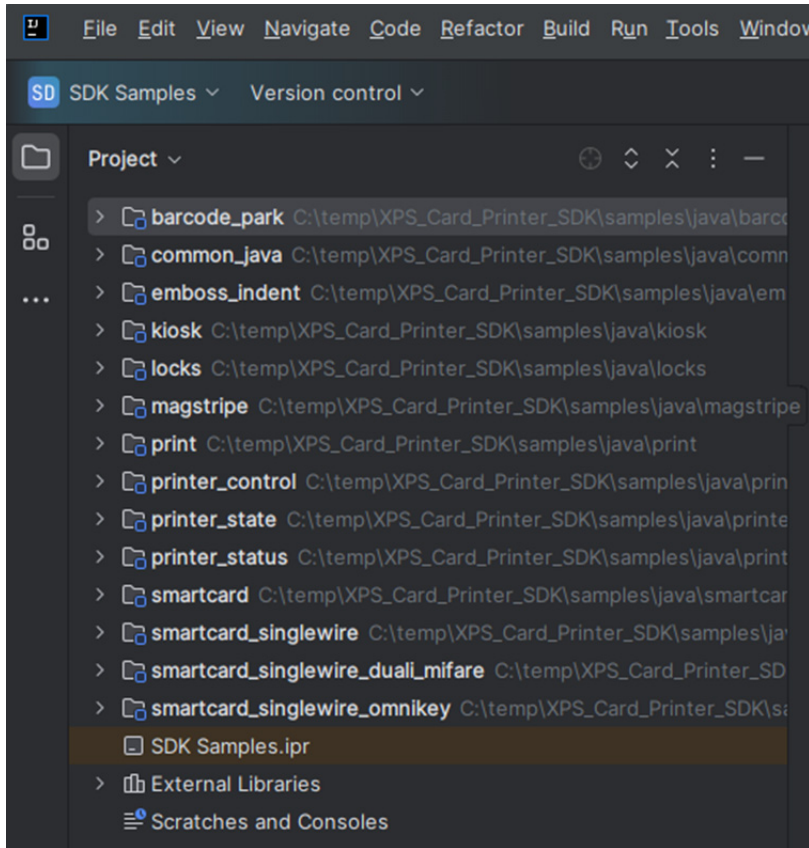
File Edit View Navigate Code Refactor Build Run Tools Windov

SD SDK Samples Version control

Project

barcode_park C:\temp\XPS_Card_Printer_SDK\samples\java\barc
common_java C:\temp\XPS_Card_Printer_SDK\samples\java\comn
emboss_indent C:\temp\XPS_Card_Printer_SDK\samples\java\em
kiosk C:\temp\XPS_Card_Printer_SDK\samples\java\kiosk
locks C:\temp\XPS_Card_Printer_SDK\samples\java\locks
magstripe C:\temp\XPS_Card_Printer_SDK\samples\java\magstripe
print C:\temp\XPS_Card_Printer_SDK\samples\java\print
printer_control C:\temp\XPS_Card_Printer_SDK\samples\java\prin
printer_state C:\temp\XPS_Card_Printer_SDK\samples\java\printe
printer_status C:\temp\XPS_Card_Printer_SDK\samples\java\print
smartcard C:\temp\XPS_Card_Printer_SDK\samples\java\smartcar
smartcard_singlewire C:\temp\XPS_Card_Printer_SDK\samples\ja
smartcard_singlewire_duali_mifare C:\temp\XPS_Card_Printer_SD
smartcard_singlewire_omnikey C:\temp\XPS_Card_Printer_SDK\s
SDK Samples.ipr
External Libraries
Scratches and Consoles